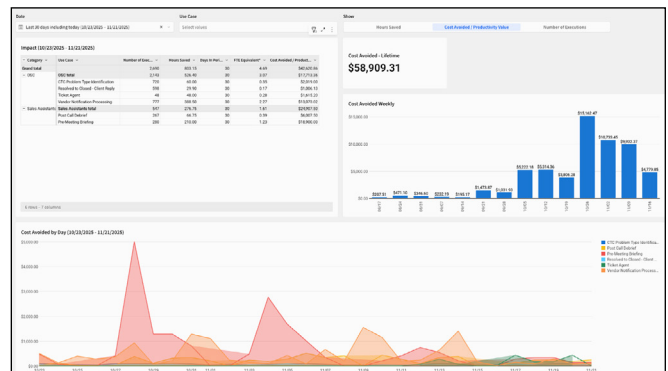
Date
Last 30 days including today (10/23/2025 - 11/21/2025)

Use Case
Select values

Show
Hours Saved
Cost Avoided / Productivity Value
Number of Executions

Impact (10/23/2025 - 11/21/2025)

| Category | Use Case | Number of Exec... | Hours Saved | Days in Peri... | FTE Equivalent | Cost Avoided / Product... |
|---|---|---|---|---|---|---|
| Grand total | | 3,690 | 803.15 | 30 | 4.69 | $40,670.54 |
| OBG | OBG total | 2,193 | 526.40 | 30 | 3.07 | $17,713.26 |
| | OTC Problem Type Identification | 733 | 60.00 | 30 | 0.35 | $2,016.00 |
| | Resolved to Closed - Client Reply | 535 | 29.58 | 30 | 0.17 | $1,006.13 |
| | Ticket Agent | 48 | 48.00 | 30 | 0.28 | $1,615.20 |
| | Vendor Notification Processing | 777 | 388.50 | 30 | 2.27 | $13,075.03 |
| Sales Assistants | Sales Assistants total | 597 | 276.75 | 30 | 1.61 | $22,957.50 |
| | Post Call Debrief | 347 | 46.75 | 30 | 0.39 | $4,007.50 |
| | Pre-Meeting Briefing | 250 | 210.00 | 30 | 1.23 | $18,900.00 |

6 rows · 7 columns

Cost Avoided - Lifetime
$58,909.31

Cost Avoided Weekly
$15,000.00
$10,000.00
$5,000.00
$0.00
$357.51 $471.10 $396.92 $232.15 $165.17 $1,475.97 $1,031.93 $5,011.18 $5,314.56 $3,809.28 $15,167.47 $10,755.40 $9,602.37 $4,775.85

Cost Avoided by Day (10/23/2025 - 11/21/2025)
$4,000.00
$3,000.00
$2,000.00
$1,000.00
$0.00

OTC Problem Type Identifica...
Post Call Debrief
Pre-Meeting Briefing
Resolved to Closed - Client
Ticket Agent
Vendor Notification Process...